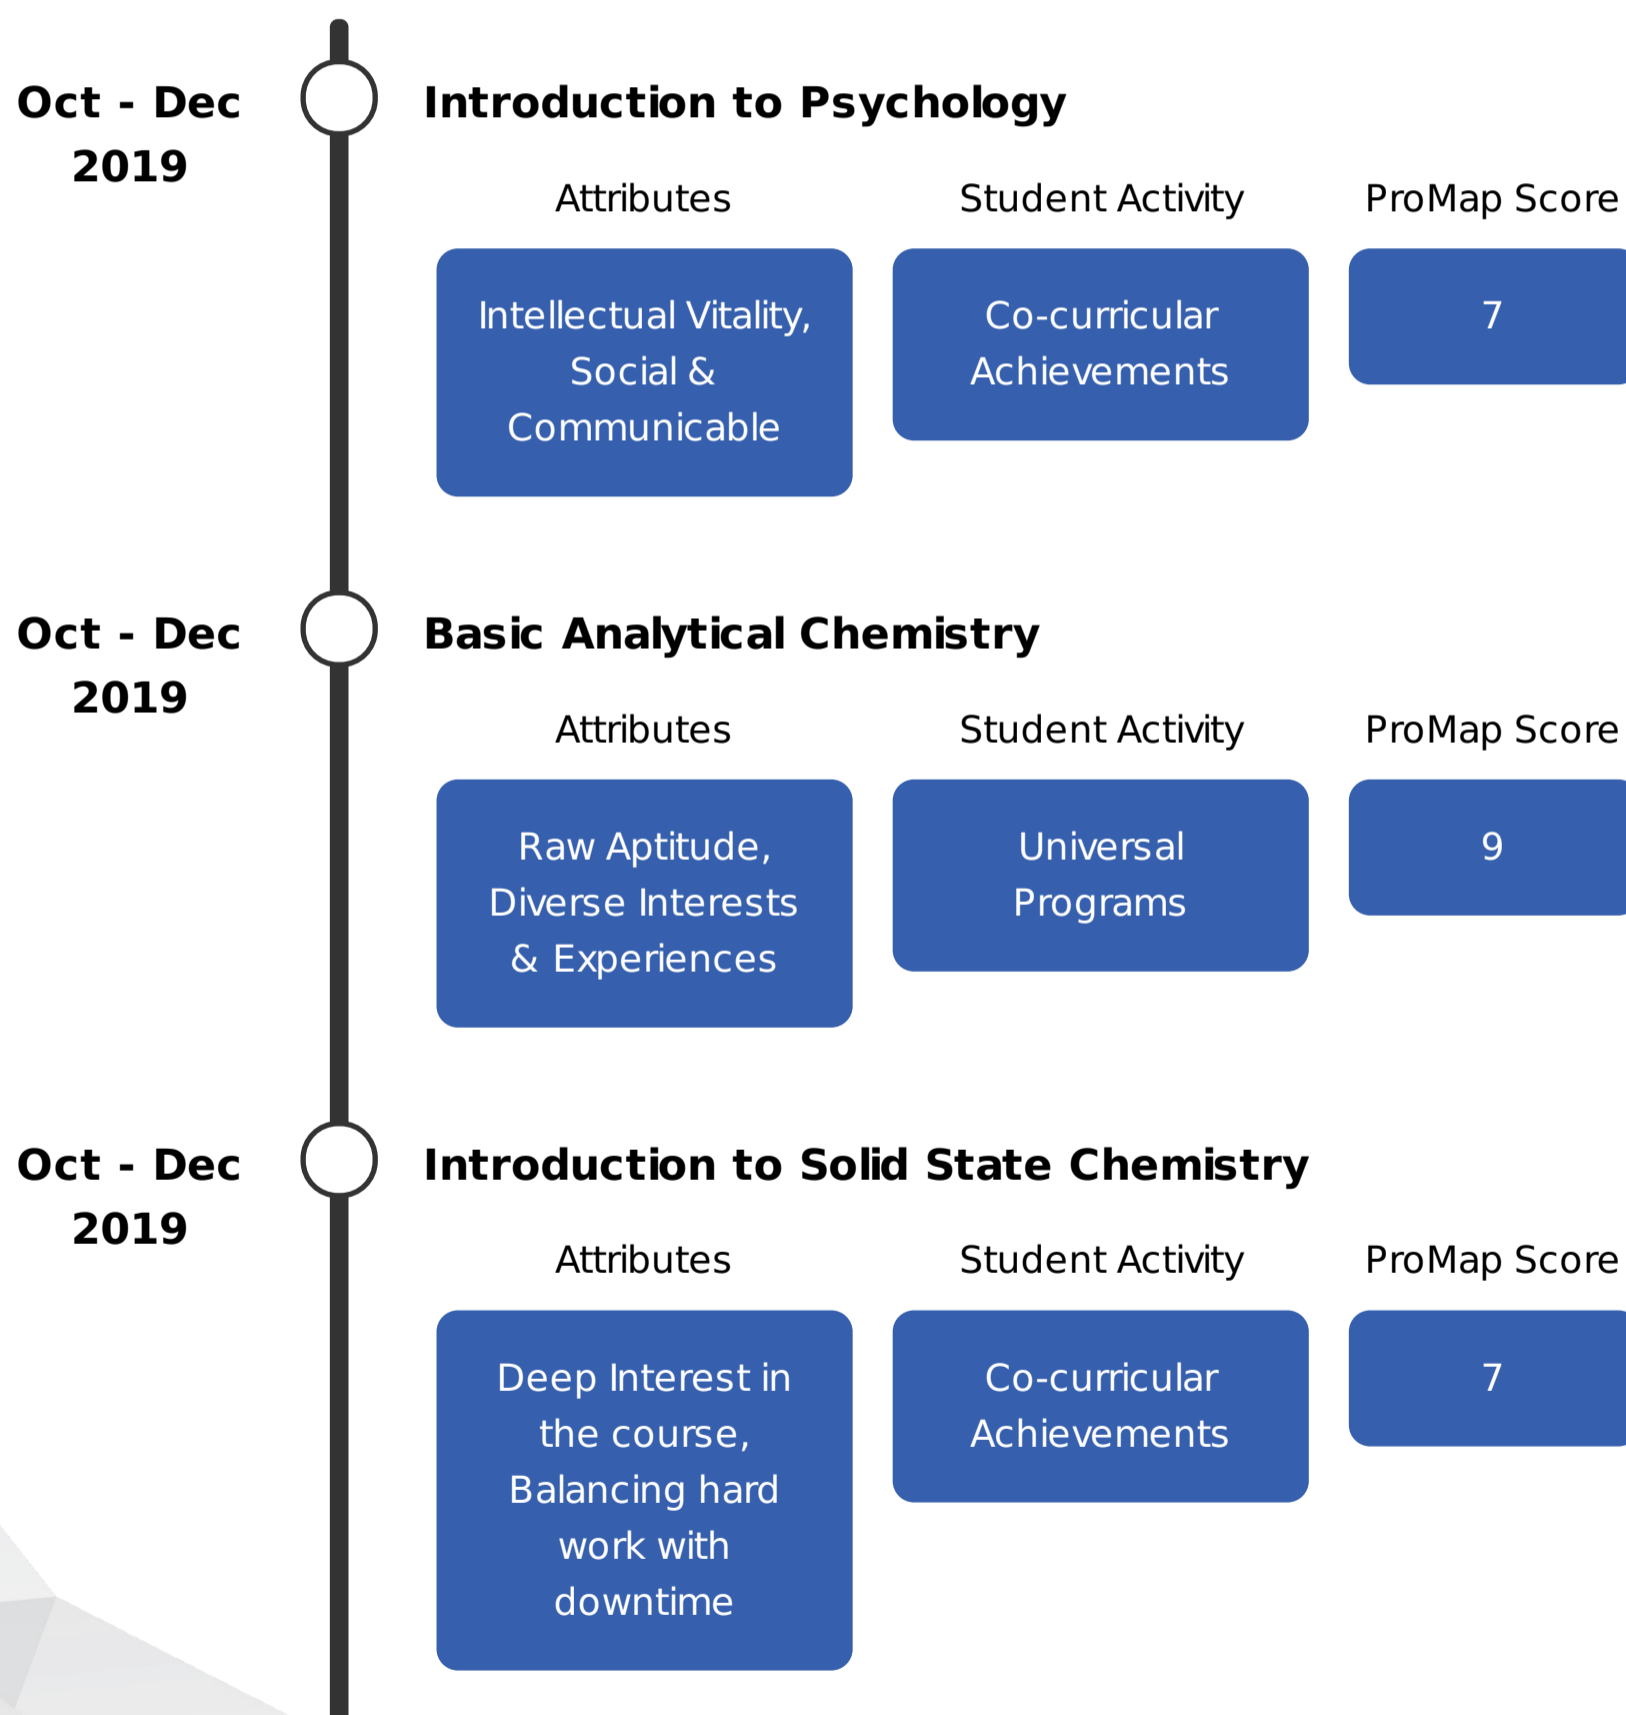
Oct - Dec 2019

Introduction to Psychology

Attributes

Intellectual Vitality, Social & Communicable

Student Activity

Co-curricular Achievements

ProMap Score

7

Oct - Dec 2019

Basic Analytical Chemistry

Attributes

Raw Aptitude, Diverse Interests & Experiences

Student Activity

Universal Programs

ProMap Score

9

Oct - Dec 2019

Introduction to Solid State Chemistry

Attributes

Deep Interest in the course, Balancing hard work with downtime

Student Activity

Co-curricular Achievements

ProMap Score

7